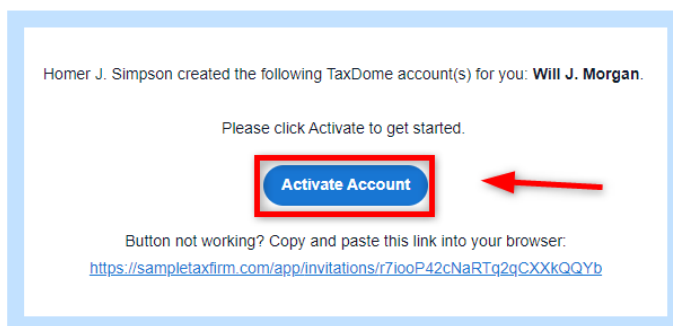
Homer J. Simpson created the following TaxDome account(s) for you: **Will J. Morgan**.

Please click Activate to get started.

Activate Account

Button not working? Copy and paste this link into your browser:
https://sampletaxfirm.com/app/invitations/r7iooP42cNaRTq2qCXXkQQYb